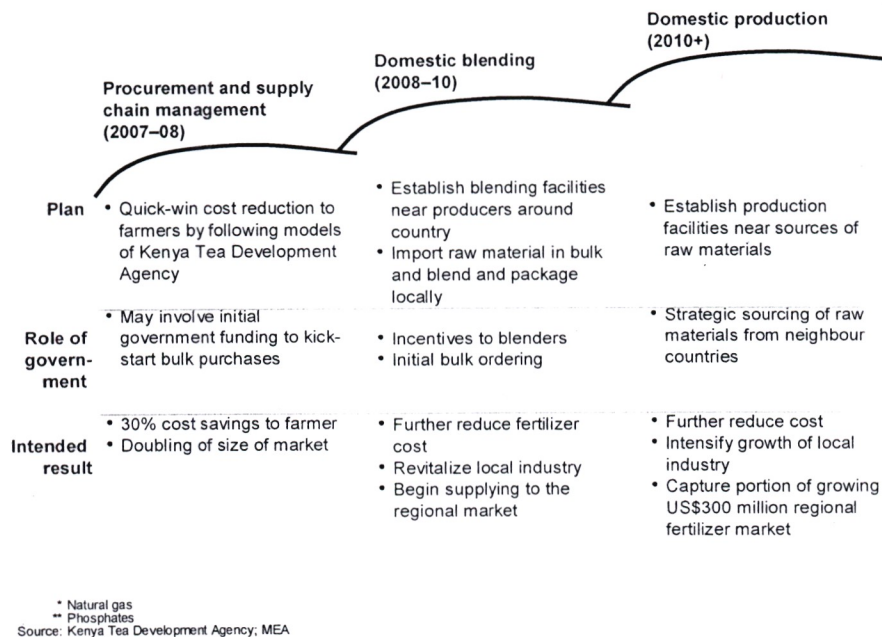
Procurement and supply chain management (2007–08)

Domestic blending (2008–10)

Domestic production (2010+)

| | Procurement and supply chain management (2007–08) | Domestic blending (2008–10) | Domestic production (2010+) |
|---|---|---|---|
| Plan | • Quick-win cost reduction to farmers by following models of Kenya Tea Development Agency | • Establish blending facilities near producers around country<br>• Import raw material in bulk and blend and package locally | • Establish production facilities near sources of raw materials |
| Role of government | • May involve initial government funding to kick-start bulk purchases | • Incentives to blenders<br>• Initial bulk ordering | • Strategic sourcing of raw materials from neighbour countries |
| Intended result | • 30% cost savings to farmer<br>• Doubling of size of market | • Further reduce fertilizer cost<br>• Revitalize local industry<br>• Begin supplying to the regional market | • Further reduce cost<br>• Intensify growth of local industry<br>• Capture portion of growing US\$300 million regional fertilizer market |

* Natural gas
** Phosphates
Source: Kenya Tea Development Agency; MEA